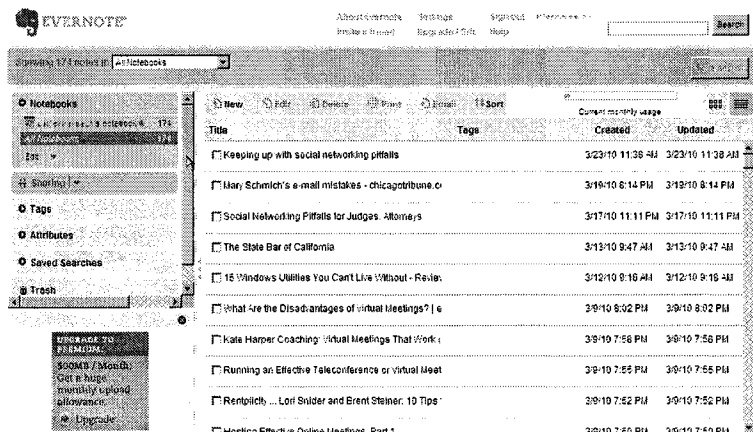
EVERNOTE

About Evernote Settings Signed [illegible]
Invite a friend Upgrade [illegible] Help

Search

Showing 174 notes in All Notebooks

O Notebooks
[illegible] 174
All Notebooks 174

Sharing

O Tags

O Attributes

O Saved Searches

Trash

UPGRADE TO PREMIUM:
500MB / Month. Get a huge monthly upload allowance.
Upgrade

New Edit Delete Print Email Sort

Current monthly usage

| Title | Tags | Created | Updated |
|---|---|---|---|
| Keeping up with social networking pitfalls | | 3/23/10 11:38 AM | 3/23/10 11:38 AM |
| Mary Schmich's e-mail mistakes - chicagotribune.c | | 3/19/10 8:14 PM | 3/19/10 8:14 PM |
| Social Networking Pitfalls for Judges, Attorneys | | 3/17/10 11:11 PM | 3/17/10 11:11 PM |
| The State Bar of California | | 3/13/10 9:47 AM | 3/13/10 9:47 AM |
| 15 Windows Utilities You Can't Live Without - Review | | 3/12/10 9:16 AM | 3/12/10 9:16 AM |
| What Are the Disadvantages of Virtual Meetings? \| e | | 3/9/10 8:02 PM | 3/9/10 8:02 PM |
| Kate Harper Coaching: Virtual Meetings That Work ( | | 3/9/10 7:56 PM | 3/9/10 7:56 PM |
| Running an Effective Teleconference or Virtual Meet | | 3/9/10 7:55 PM | 3/9/10 7:55 PM |
| Rentplicity ... Lori Snider and Brent Steiner: 10 Tips | | 3/9/10 7:52 PM | 3/9/10 7:52 PM |
| Hosting Effective Online Meetings, Part 1 | | 3/9/10 7:50 PM | 3/9/10 7:50 PM |